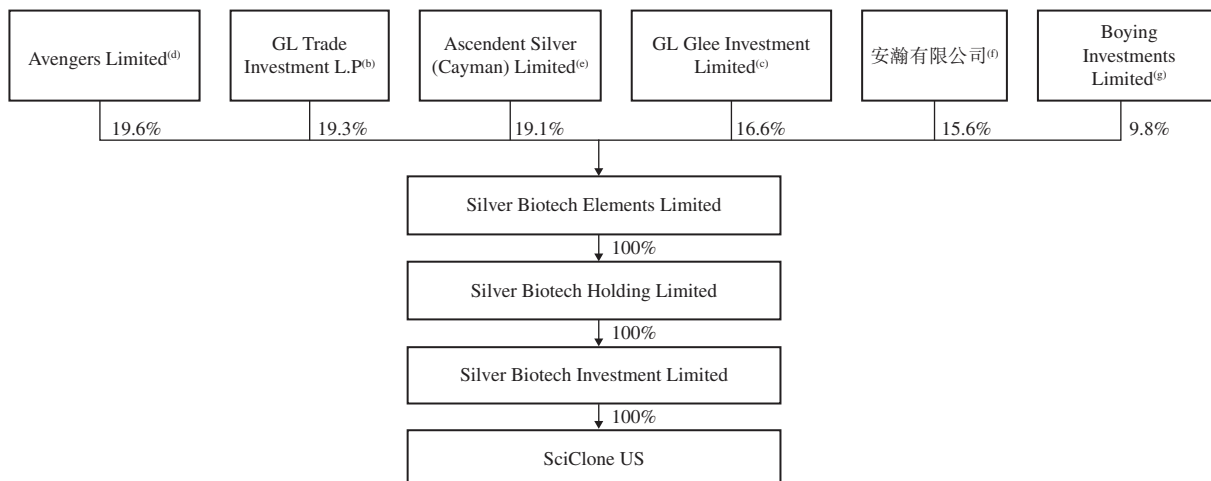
Avengers Limited$^{(d)}$

GL Trade Investment L.P$^{(b)}$

Ascendent Silver (Cayman) Limited$^{(e)}$

GL Glee Investment Limited$^{(c)}$

安瀚有限公司$^{(f)}$

Boying Investments Limited$^{(g)}$

19.6%

19.3%

19.1%

16.6%

15.6%

9.8%

Silver Biotech Elements Limited

100%

Silver Biotech Holding Limited

100%

Silver Biotech Investment Limited

100%

SciClone US